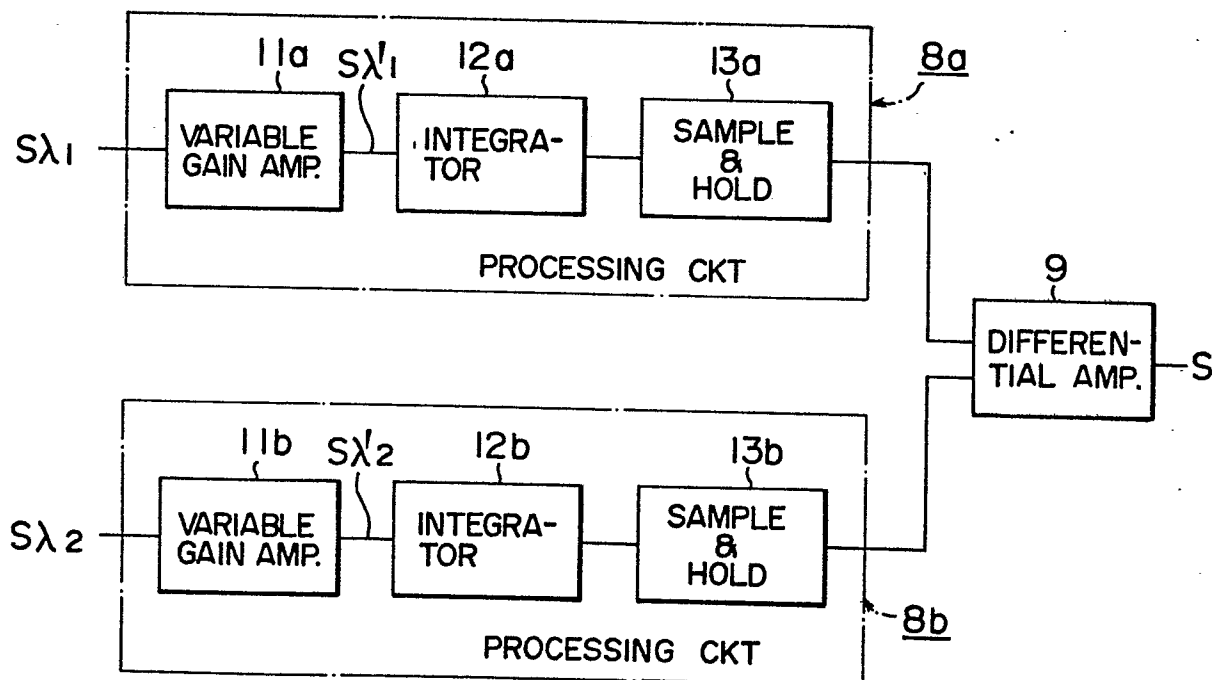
11a
$S\lambda'_1$
12a
13a
8a
$S\lambda_1$
VARIABLE GAIN AMP.
INTEGRATOR
SAMPLE & HOLD
PROCESSING CKT
9
DIFFERENTIAL AMP.
S
11b
$S\lambda'_2$
12b
13b
$S\lambda_2$
VARIABLE GAIN AMP.
INTEGRATOR
SAMPLE & HOLD
8b
PROCESSING CKT